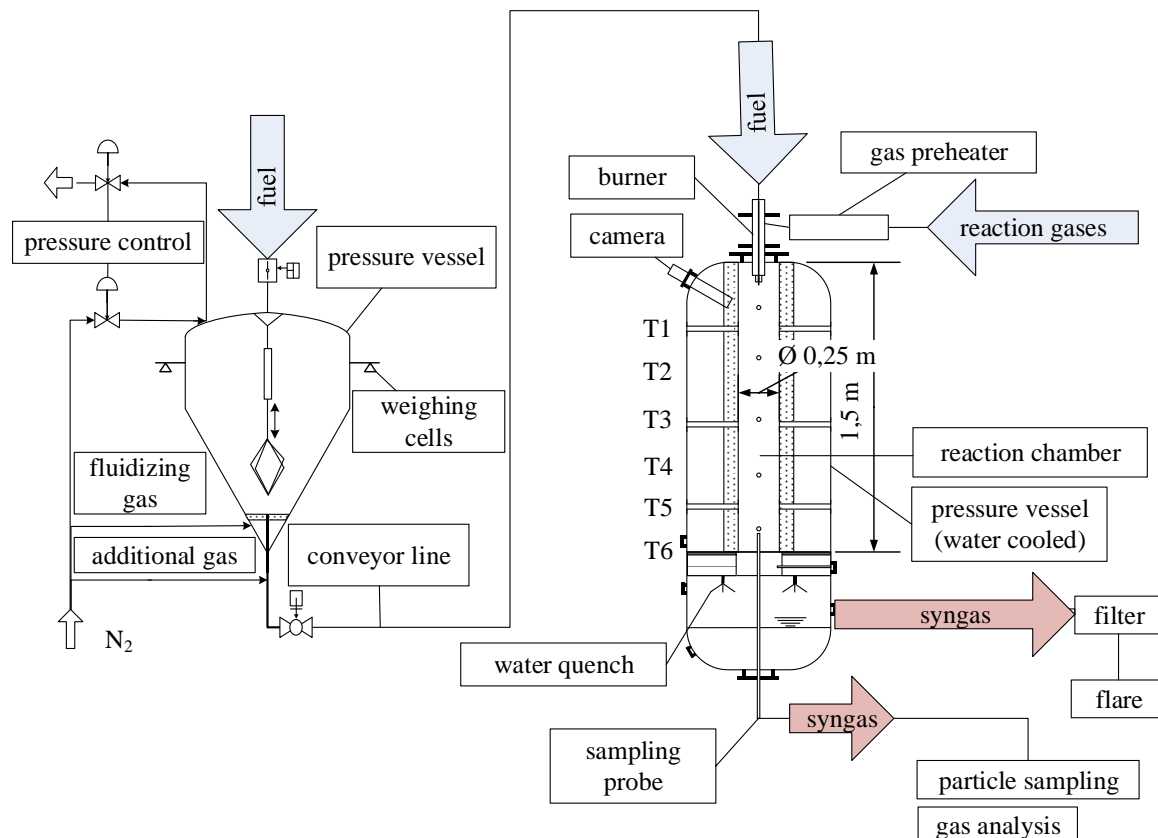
fuel

pressure control

pressure vessel

weighing cells

fluidizing gas

additional gas

conveyor line

$N_2$

fuel

burner

gas preheater

camera

reaction gases

T1

T2

T3

T4

T5

T6

Ø 0,25 m

1,5 m

reaction chamber

pressure vessel (water cooled)

syngas

filter

flare

water quench

syngas

sampling probe

particle sampling

gas analysis